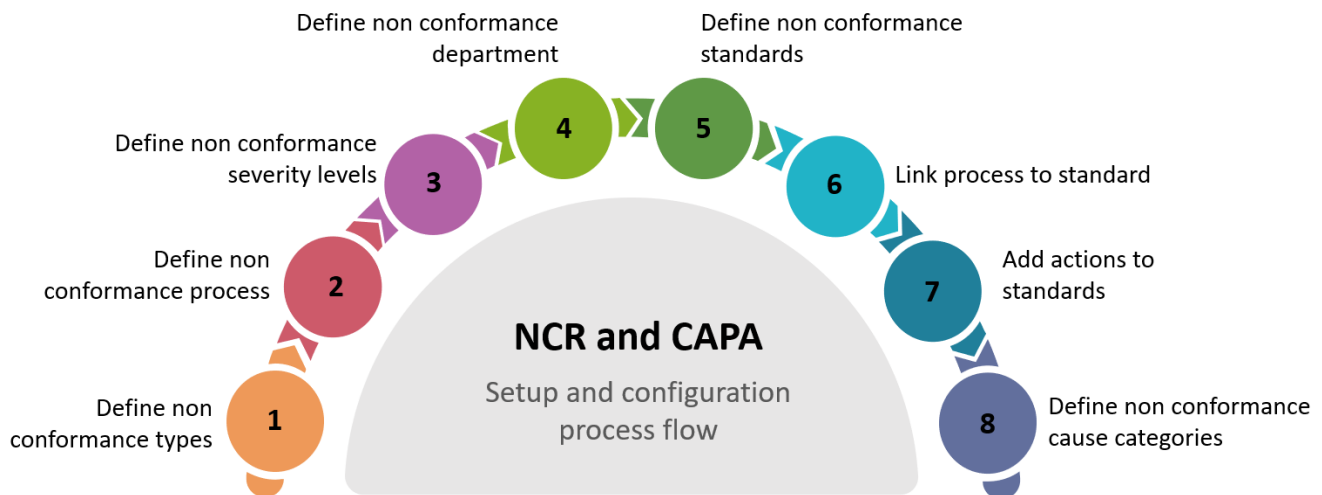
NCR and CAPA

Setup and configuration process flow

1
Define non conformance types

2
Define non conformance process

3
Define non conformance severity levels

4
Define non conformance department

5
Define non conformance standards

6
Link process to standard

7
Add actions to standards

8
Define non conformance cause categories